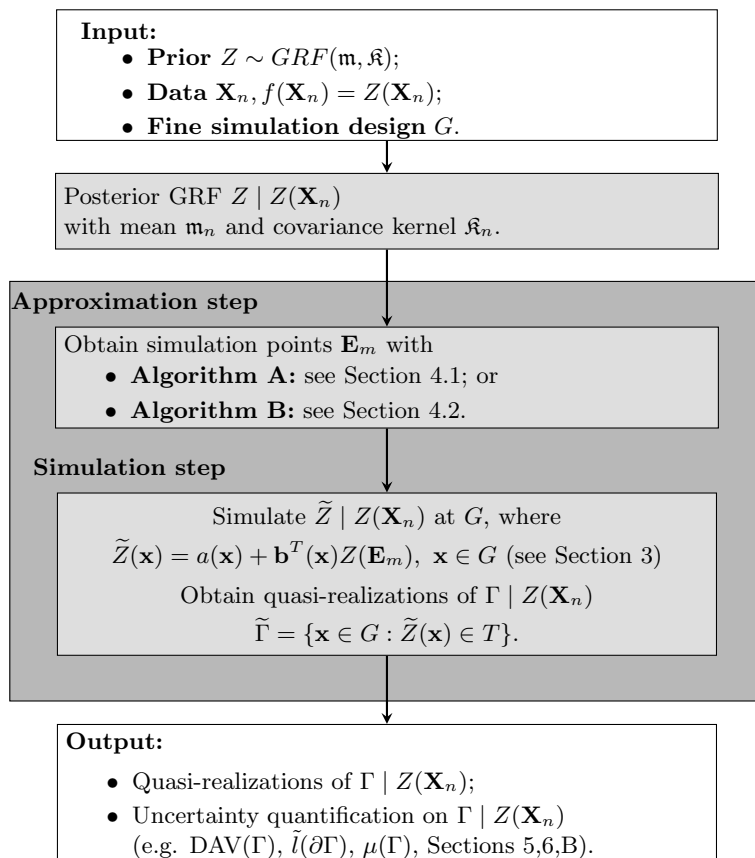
**Input:**
- **Prior** $Z \sim GRF(\mathfrak{m}, \mathfrak{K})$;
- **Data** $\mathbf{X}_n, f(\mathbf{X}_n) = Z(\mathbf{X}_n)$;
- **Fine simulation design** $G$.

Posterior GRF $Z \mid Z(\mathbf{X}_n)$ with mean $\mathfrak{m}_n$ and covariance kernel $\mathfrak{K}_n$.

**Approximation step**

Obtain simulation points $\mathbf{E}_m$ with
- **Algorithm A:** see Section 4.1; or
- **Algorithm B:** see Section 4.2.

**Simulation step**

Simulate $\widetilde{Z} \mid Z(\mathbf{X}_n)$ at $G$, where
$\widetilde{Z}(\mathbf{x}) = a(\mathbf{x}) + \mathbf{b}^T(\mathbf{x})Z(\mathbf{E}_m),\ \mathbf{x} \in G$ (see Section 3)
Obtain quasi-realizations of $\Gamma \mid Z(\mathbf{X}_n)$
$\widetilde{\Gamma} = \{\mathbf{x} \in G : \widetilde{Z}(\mathbf{x}) \in T\}$.

**Output:**
- Quasi-realizations of $\Gamma \mid Z(\mathbf{X}_n)$;
- Uncertainty quantification on $\Gamma \mid Z(\mathbf{X}_n)$ (e.g. DAV($\Gamma$), $\widetilde{l}(\partial\Gamma)$, $\mu(\Gamma)$, Sections 5,6,B).